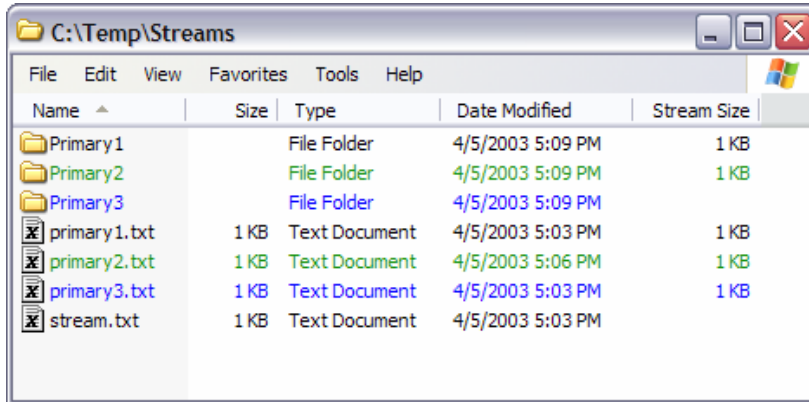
C:\Temp\Streams

File Edit View Favorites Tools Help

| Name | Size | Type | Date Modified | Stream Size |
|---|---|---|---|---|
| Primary1 | | File Folder | 4/5/2003 5:09 PM | 1 KB |
| Primary2 | | File Folder | 4/5/2003 5:09 PM | 1 KB |
| Primary3 | | File Folder | 4/5/2003 5:09 PM | |
| primary1.txt | 1 KB | Text Document | 4/5/2003 5:03 PM | 1 KB |
| primary2.txt | 1 KB | Text Document | 4/5/2003 5:06 PM | 1 KB |
| primary3.txt | 1 KB | Text Document | 4/5/2003 5:03 PM | 1 KB |
| stream.txt | 1 KB | Text Document | 4/5/2003 5:03 PM | |